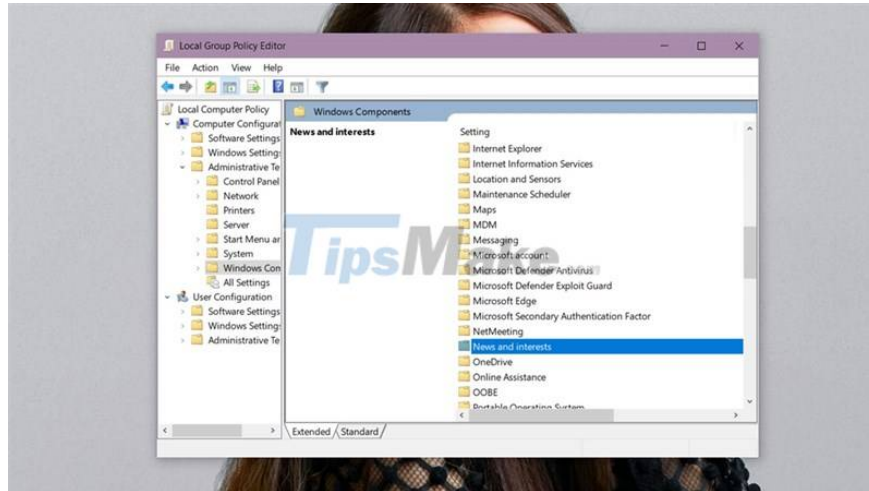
Local Group Policy Editor

File Action View Help

Local Computer Policy
Computer Configurat
Software Settings
Windows Settings
Administrative Te
Control Panel
Network
Printers
Server
Start Menu ar
System
Windows Con
All Settings
User Configuration
Software Settings
Windows Settings
Administrative Te

Windows Components

News and interests

Setting
Internet Explorer
Internet Information Services
Location and Sensors
Maintenance Scheduler
Maps
MDM
Messaging
Microsoft account
Microsoft Defender Antivirus
Microsoft Defender Exploit Guard
Microsoft Edge
Microsoft Secondary Authentication Factor
NetMeeting
News and interests
OneDrive
Online Assistance
OOBE
Portable Operating System

Extended Standard

TipsMake